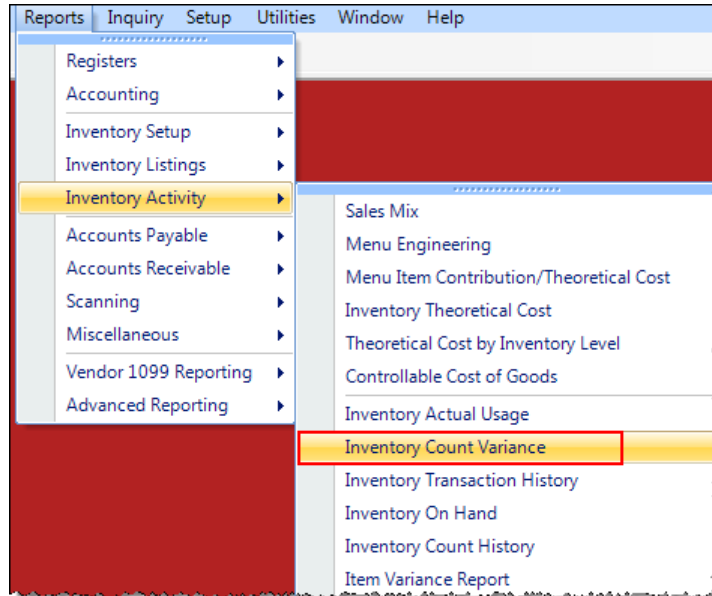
Reports Inquiry Setup Utilities Window Help

Registers
Accounting
Inventory Setup
Inventory Listings
Inventory Activity
Accounts Payable
Accounts Receivable
Scanning
Miscellaneous
Vendor 1099 Reporting
Advanced Reporting

Sales Mix
Menu Engineering
Menu Item Contribution/Theoretical Cost
Inventory Theoretical Cost
Theoretical Cost by Inventory Level
Controllable Cost of Goods
Inventory Actual Usage
Inventory Count Variance
Inventory Transaction History
Inventory On Hand
Inventory Count History
Item Variance Report